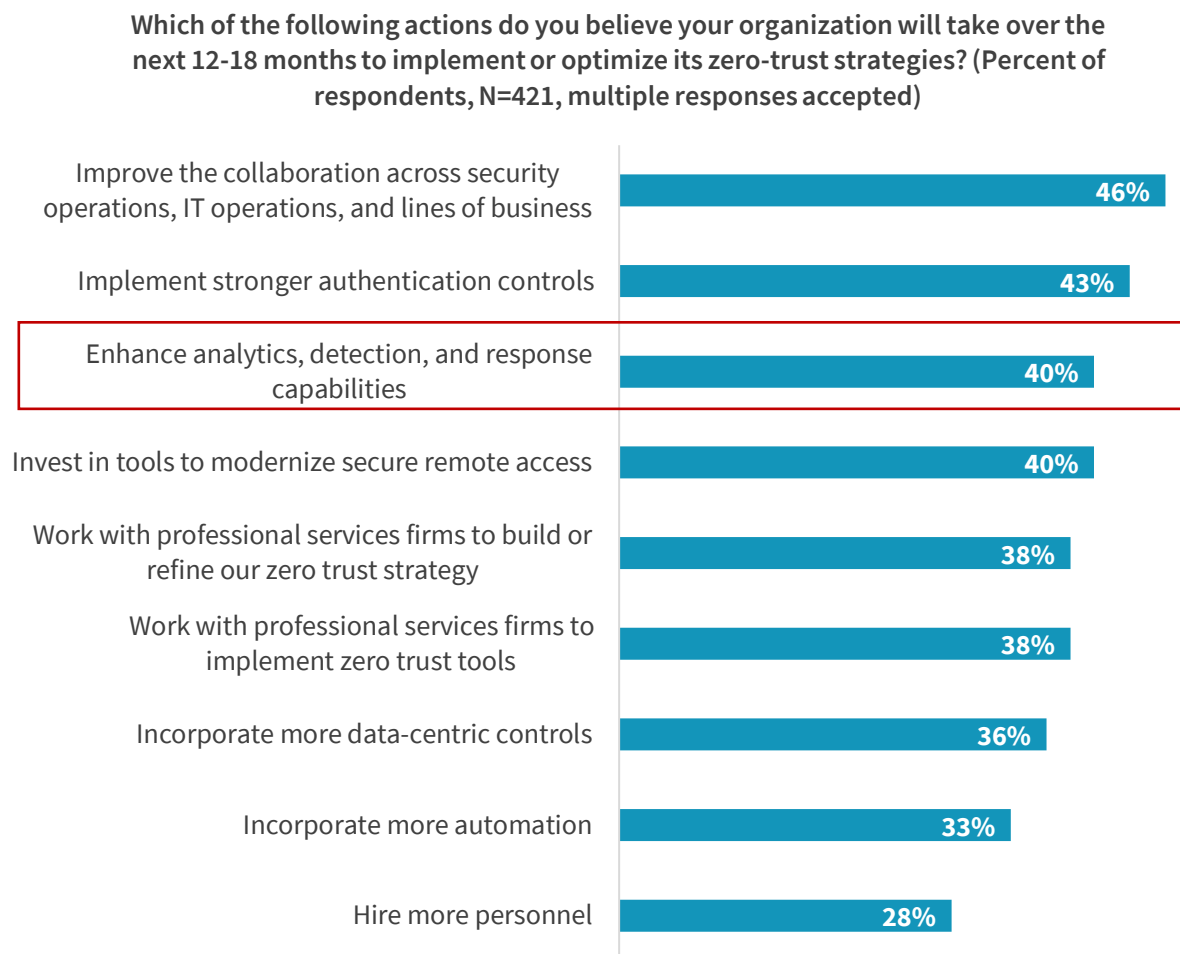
Which of the following actions do you believe your organization will take over the next 12-18 months to implement or optimize its zero-trust strategies? (Percent of respondents, N=421, multiple responses accepted)

Improve the collaboration across security operations, IT operations, and lines of business 46%

Implement stronger authentication controls 43%

Enhance analytics, detection, and response capabilities 40%

Invest in tools to modernize secure remote access 40%

Work with professional services firms to build or refine our zero trust strategy 38%

Work with professional services firms to implement zero trust tools 38%

Incorporate more data-centric controls 36%

Incorporate more automation 33%

Hire more personnel 28%